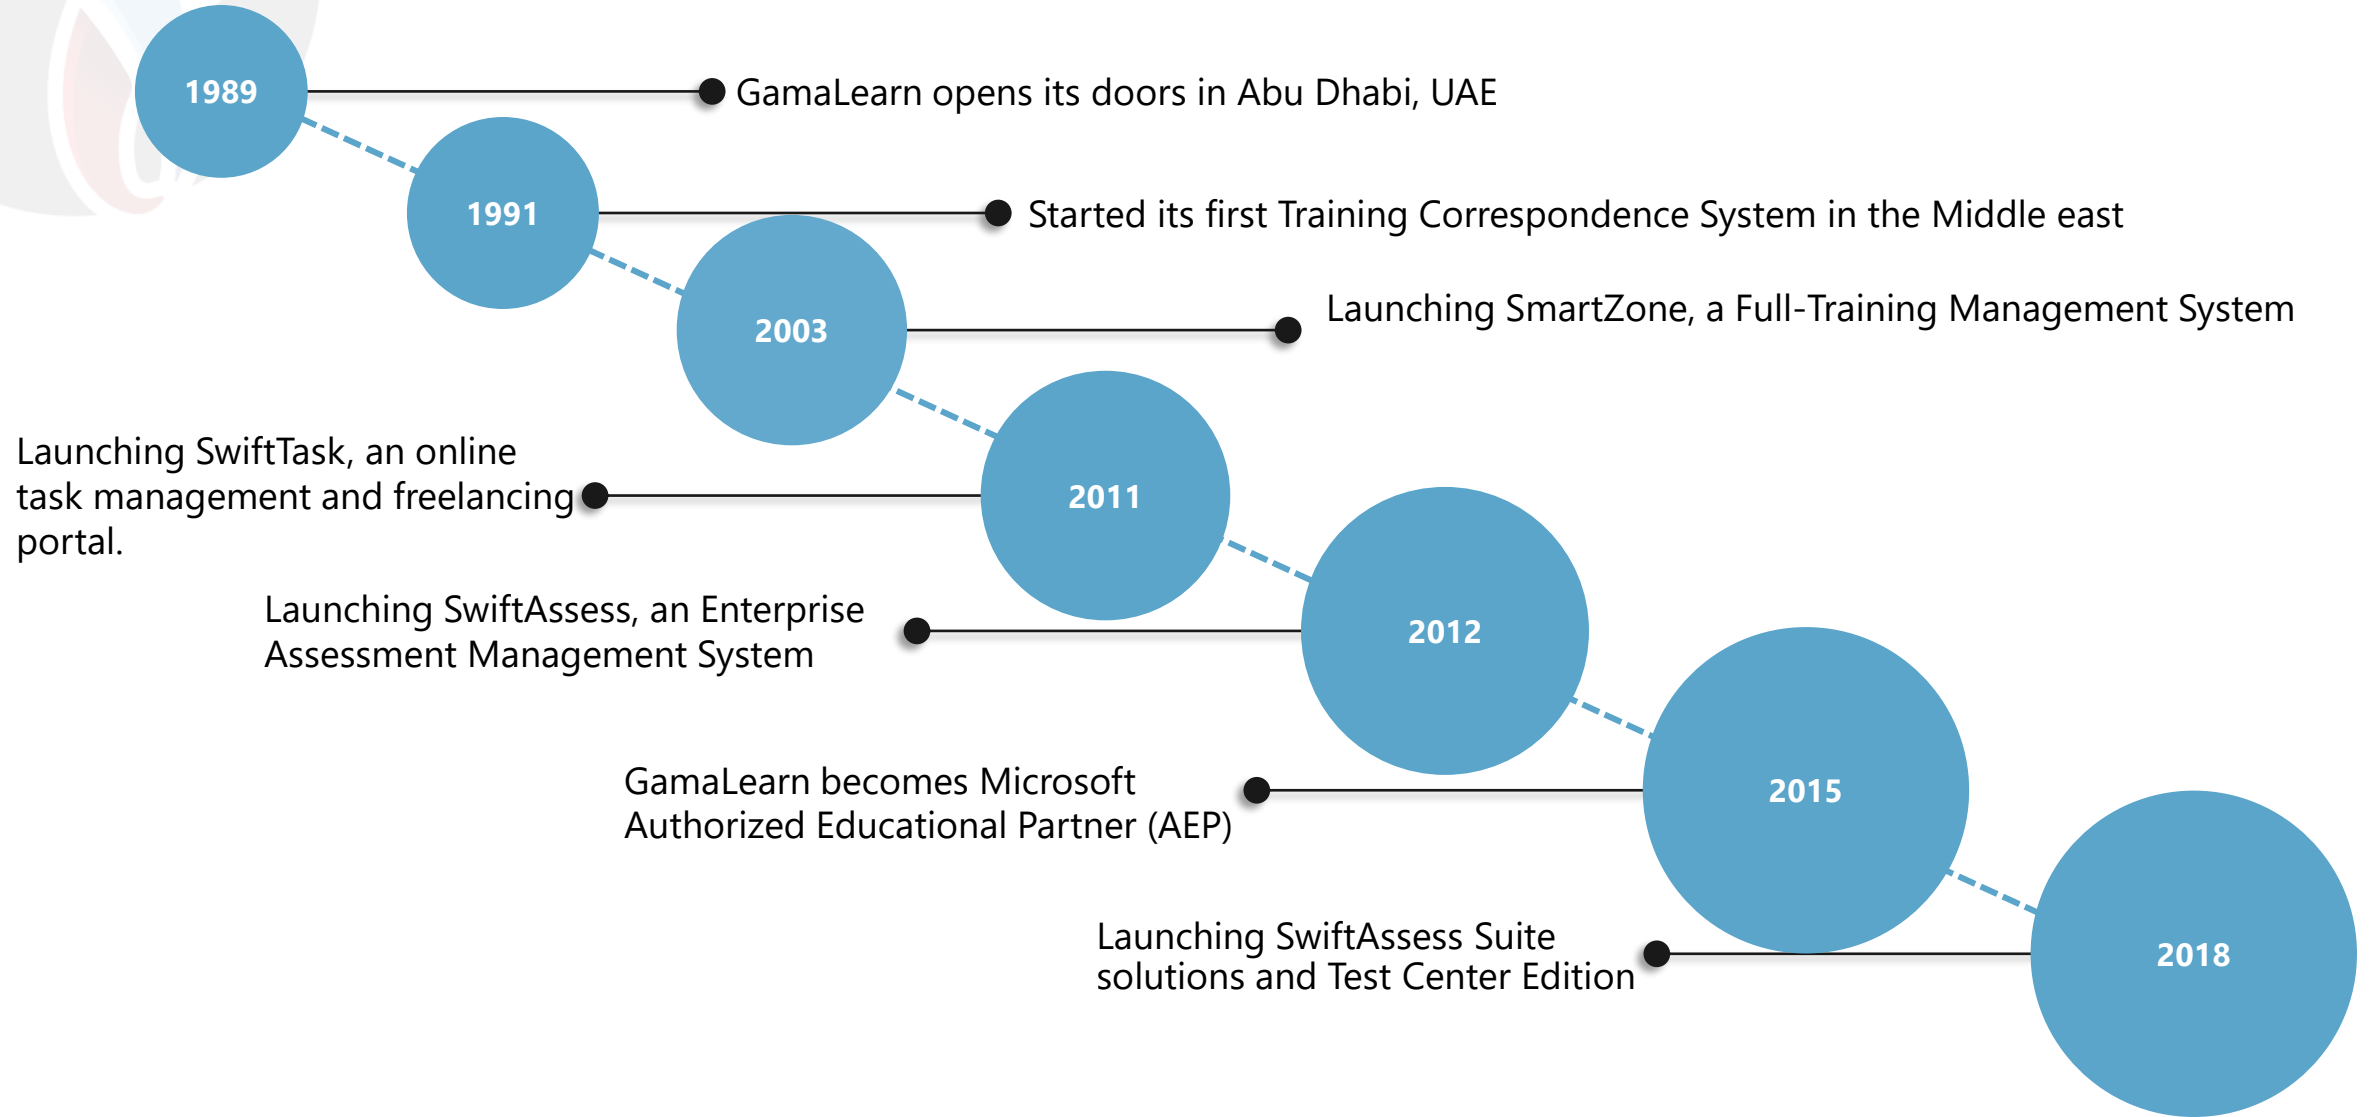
1989
GamaLearn opens its doors in Abu Dhabi, UAE

1991
Started its first Training Correspondence System in the Middle east

2003
Launching SmartZone, a Full-Training Management System

Launching SwiftTask, an online task management and freelancing portal.
2011

Launching SwiftAssess, an Enterprise Assessment Management System
2012

GamaLearn becomes Microsoft Authorized Educational Partner (AEP)
2015

Launching SwiftAssess Suite solutions and Test Center Edition
2018